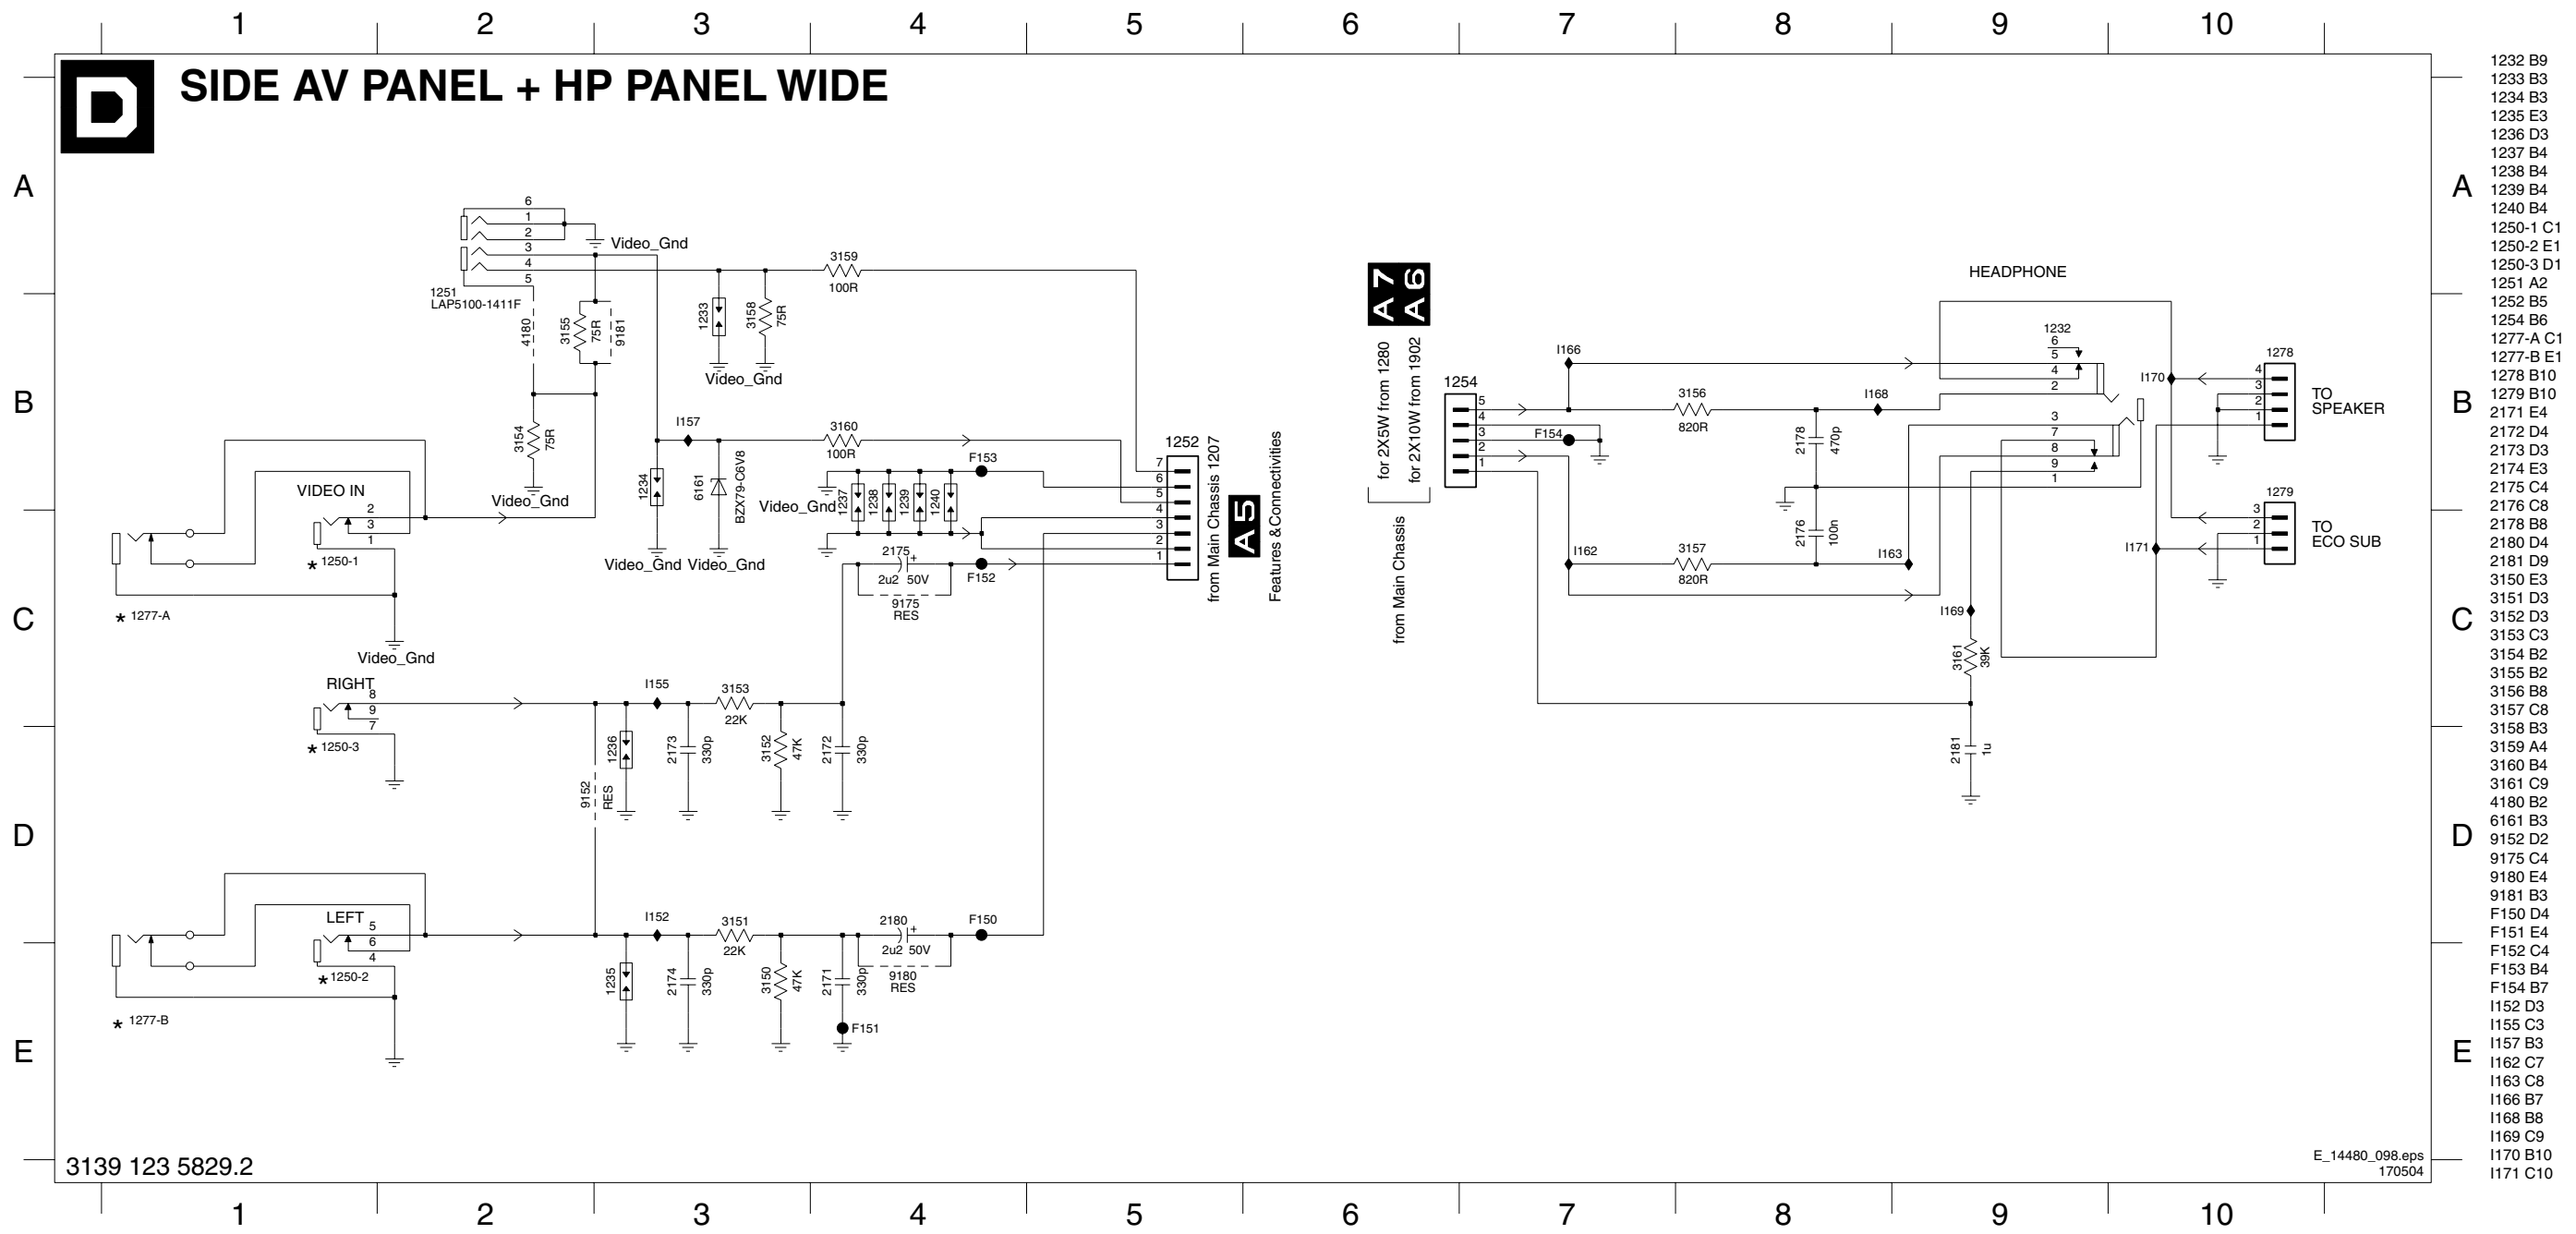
1 2 3 4 5 6 7 8 9 10

D

SIDE AV PANEL + HP PANEL WIDE

A
B
C
D
E

6
1
2
3
4
5
Video_Gnd
1251
LAP5100-1411F
3159
100R
4180
3155
75R
9181
1233
3158
75R
Video_Gnd
3154
75R
Video_Gnd
I157
3160
100R
1234
6161
BZX79-C6V8
Video_Gnd Video_Gnd
F153
Video_Gnd
1237
1238
1239
1240
2175
2u2 50V
9175
RES
F152
1252
7
6
5
4
3
2
1
from Main Chassis 1207
A5
Features &Connectivities

VIDEO IN
2
3
1
1250-1
1277-A
Video_Gnd

RIGHT
8
9
7
1250-3
I155
3153
22K
1236
2173
330p
3152
47K
2172
330p
9152
RES

LEFT
5
6
4
1250-2
1277-B
I152
3151
22K
2180
2u2 50V
9180
RES
F150
1235
2174
330p
3150
47K
2171
330p
F151

A7
A6
for 2X5W from 1280
for 2X10W from 1902
from Main Chassis
1254
5
4
3
2
1
F154
I166
3156
820R
I168
2178
470p
2176
100n
I162
3157
820R
I163
HEADPHONE
1232
6
5
4
2
3
7
8
9
1
I170
I171
I169
3161
39K
2181
1u
1278
4
3
2
1
TO
SPEAKER
1279
3
2
1
TO
ECO SUB

3139 123 5829.2
E_14480_098.eps
170504

1232 B9
1233 B3
1234 B3
1235 E3
1236 D3
1237 B4
1238 B4
1239 B4
1240 B4
1250-1 C1
1250-2 E1
1250-3 D1
1251 A2
1252 B5
1254 B6
1277-A C1
1277-B E1
1278 B10
1279 B10
2171 E4
2172 D4
2173 D3
2174 E3
2175 C4
2176 C8
2178 B8
2180 D4
2181 D9
3150 E3
3151 D3
3152 D3
3153 C3
3154 B2
3155 B2
3156 B8
3157 C8
3158 B3
3159 A4
3160 B4
3161 C9
4180 B2
6161 B3
9152 D2
9175 C4
9180 E4
9181 B3
F150 D4
F151 E4
F152 C4
F153 B4
F154 B7
I152 D3
I155 C3
I157 B3
I162 C7
I163 C8
I166 B7
I168 B8
I169 C9
I170 B10
I171 C10